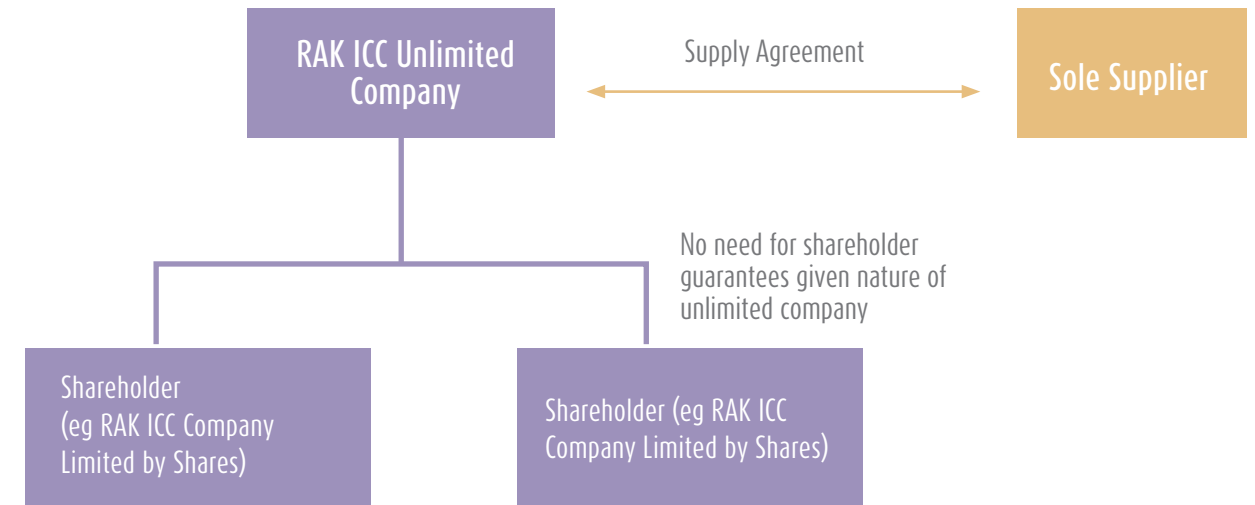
RAK ICC Unlimited Company

Supply Agreement

Sole Supplier

No need for shareholder guarantees given nature of unlimited company

Shareholder (eg RAK ICC Company Limited by Shares)

Shareholder (eg RAK ICC Company Limited by Shares)